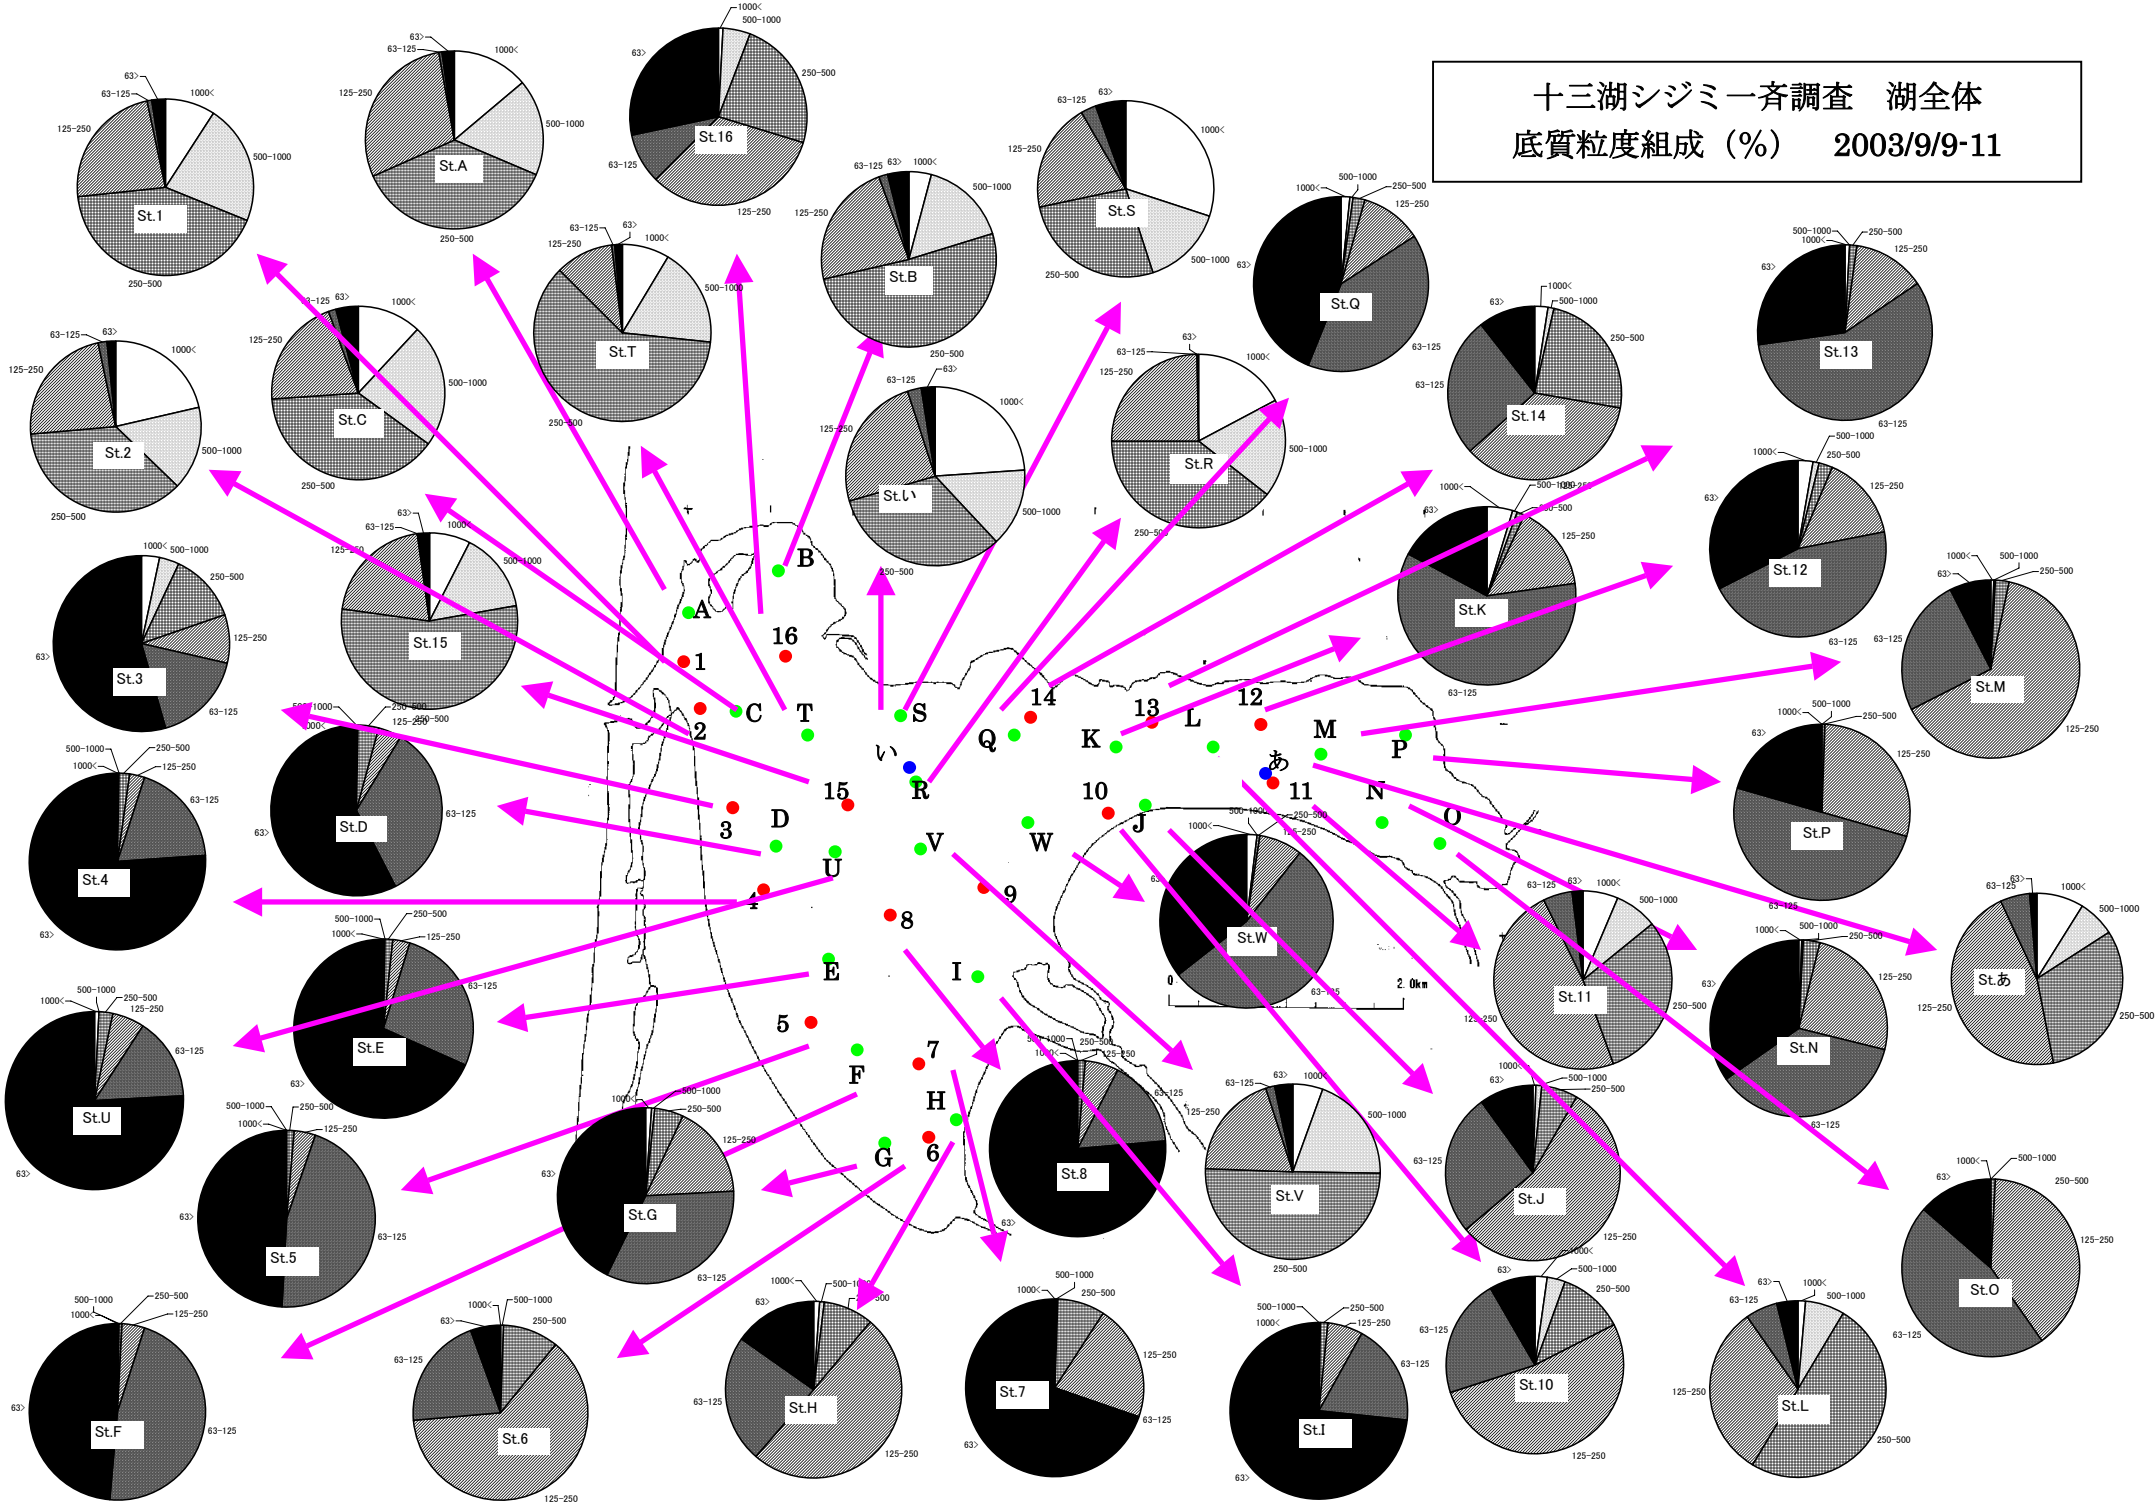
十三湖シジミ一斉調査　湖全体
底質粒度組成（%）　2003/9/9-11

St.1
63>
63-125
125-250
1000<
500-1000
250-500

St.A
63>
63-125
1000<
125-250
500-1000
250-500

St.16
1000<
500-1000
63>
250-500
63-125
125-250

St.S
63-125
63>
1000<
125-250
500-1000
250-500

St.Q
500-1000
1000<
250-500
125-250
63>
63-125

St.T
63-125
63>
125-250
1000<
500-1000
250-500

St.B
63-125
63>
1000<
125-250
500-1000
250-500

St.13
500-1000
1000<
250-500
125-250
63>
63-125

St.C
63-125
63>
125-250
1000<
500-1000
250-500

St.2
63-125
63>
1000<
125-250
500-1000
250-500

St.い
63-125
63>
1000<
125-250
500-1000
250-500

St.R
63>
63-125
1000<
125-250
500-1000
250-500

St.14
1000<
500-1000
63>
250-500
63-125

St.15
63>
63-125
1000<
125-250
500-1000

St.3
1000<
500-1000
250-500
125-250
63>
63-125

St.12
1000<
500-1000
250-500
125-250
63>
63-125

St.K
1000<
500-1000
250-500
63>
125-250
63-125

St.M
1000<
500-1000
63>
250-500
63-125
125-250

St.D
500-1000
1000<
250-500
125-250
63>
63-125

St.4
500-1000
1000<
250-500
125-250
63-125
63>

St.P
500-1000
1000<
250-500
63>
125-250
63-125

St.W
1000<
500-1000
250-500
125-250
63>
63-125

St.E
500-1000
1000<
250-500
125-250
63-125
63>

St.11
63-125
63>
1000<
500-1000
125-250
250-500

St.あ
63-125
63>
1000<
500-1000
125-250
250-500

St.U
500-1000
1000<
250-500
125-250
63-125
63>

St.N
500-1000
1000<
250-500
125-250
63>
63-125

St.8
500-1000
1000<
250-500
125-250
63-125
63>

St.V
63-125
63>
1000<
125-250
500-1000
250-500

St.J
1000<
500-1000
250-500
63>
63-125
125-250

St.5
500-1000
1000<
250-500
125-250
63>
63-125

St.G
1000<
500-1000
250-500
125-250
63>
63-125

St.O
1000<
500-1000
63>
250-500
125-250

St.F
500-1000
1000<
250-500
125-250
63>
63-125

St.6
1000<
500-1000
63>
250-500
63-125
125-250

St.H
1000<
500-1000
63>
63-125
125-250

St.7
500-1000
1000<
250-500
125-250
63-125
63>

St.I
500-1000
1000<
250-500
125-250
63-125
63>

St.10
1000<
500-1000
63>
250-500
63-125
125-250

St.L
63>
1000<
500-1000
63-125
125-250
250-500

A B 16 1 2 C T S 14 13 12 L K Q い R 15 3 D U V W 10 J あ 11 M P N O 4 9 8 E I 5 7 F H G 6
0　2.0km